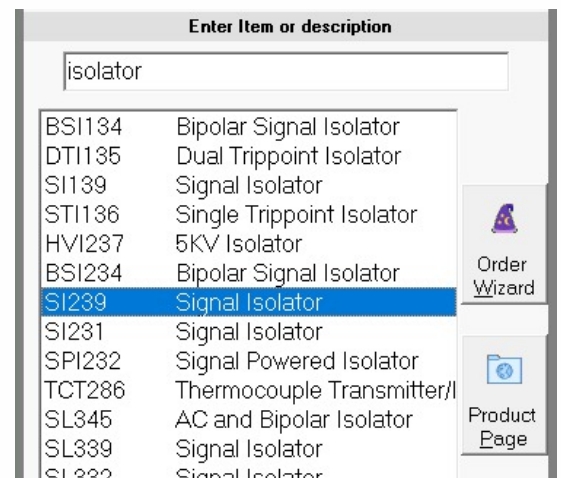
Enter Item or description

isolator

| | |
|---|---|
| BSI134 | Bipolar Signal Isolator |
| DTI135 | Dual Trippoint Isolator |
| SI139 | Signal Isolator |
| STI136 | Single Trippoint Isolator |
| HVI237 | 5KV Isolator |
| BSI234 | Bipolar Signal Isolator |
| SI239 | Signal Isolator |
| SI231 | Signal Isolator |
| SPI232 | Signal Powered Isolator |
| TCT286 | Thermocouple Transmitter/I |
| SL345 | AC and Bipolar Isolator |
| SL339 | Signal Isolator |
| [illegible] | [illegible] |

Order Wizard

Product Page